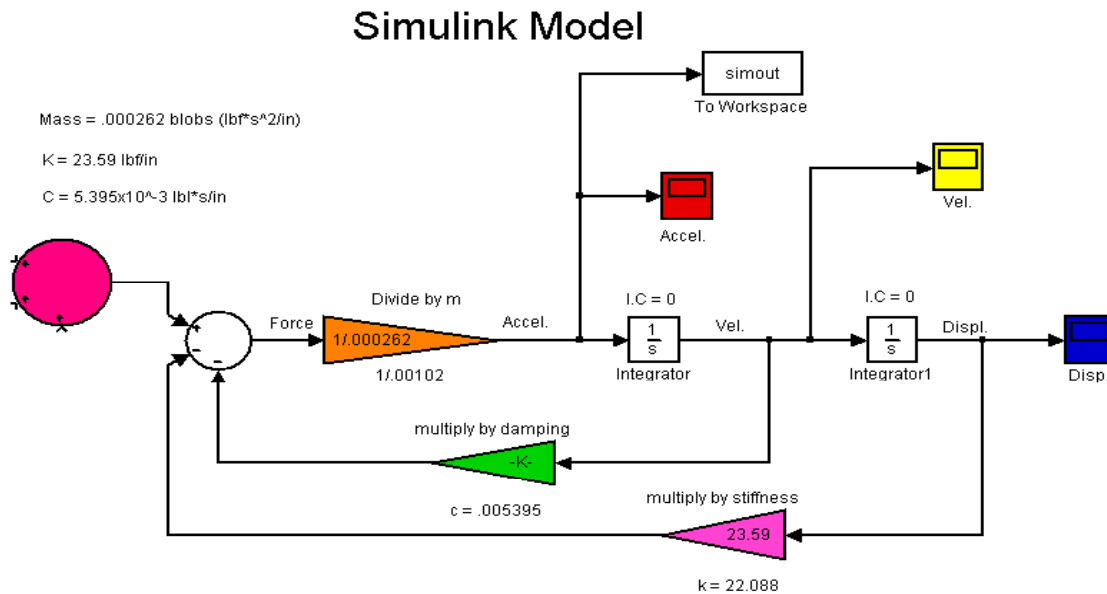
Simulink Model

Mass = .000262 blobs (lbf*s^2/in)

K = 23.59 lbf/in

C = 5.395x10^-3 lbl*s/in

simout
To Workspace

Accel.

Vel.

Divide by m

Force

+
-
-

1/.000262

1/.00102

Accel.

I.C = 0

$\frac{1}{s}$

Integrator

Vel.

I.C = 0

$\frac{1}{s}$

Integrator1

Displ.

Disp.

multiply by damping

-K-

c = .005395

multiply by stiffness

23.59

k = 22.088